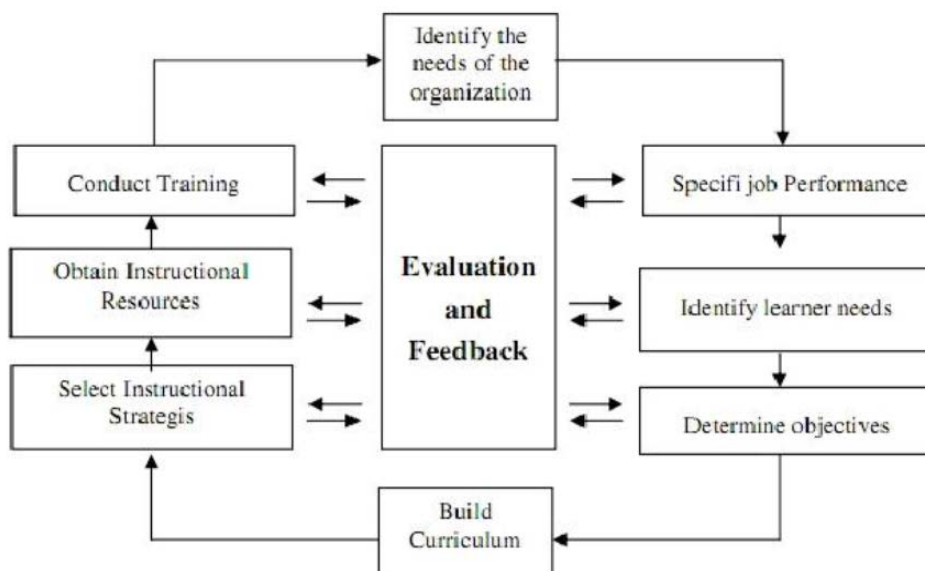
Identify the needs of the organization

Conduct Training

Specifi job Performance

Obtain Instructional Resources

Evaluation and Feedback

Identify learner needs

Select Instructional Strategis

Determine objectives

Build Curriculum